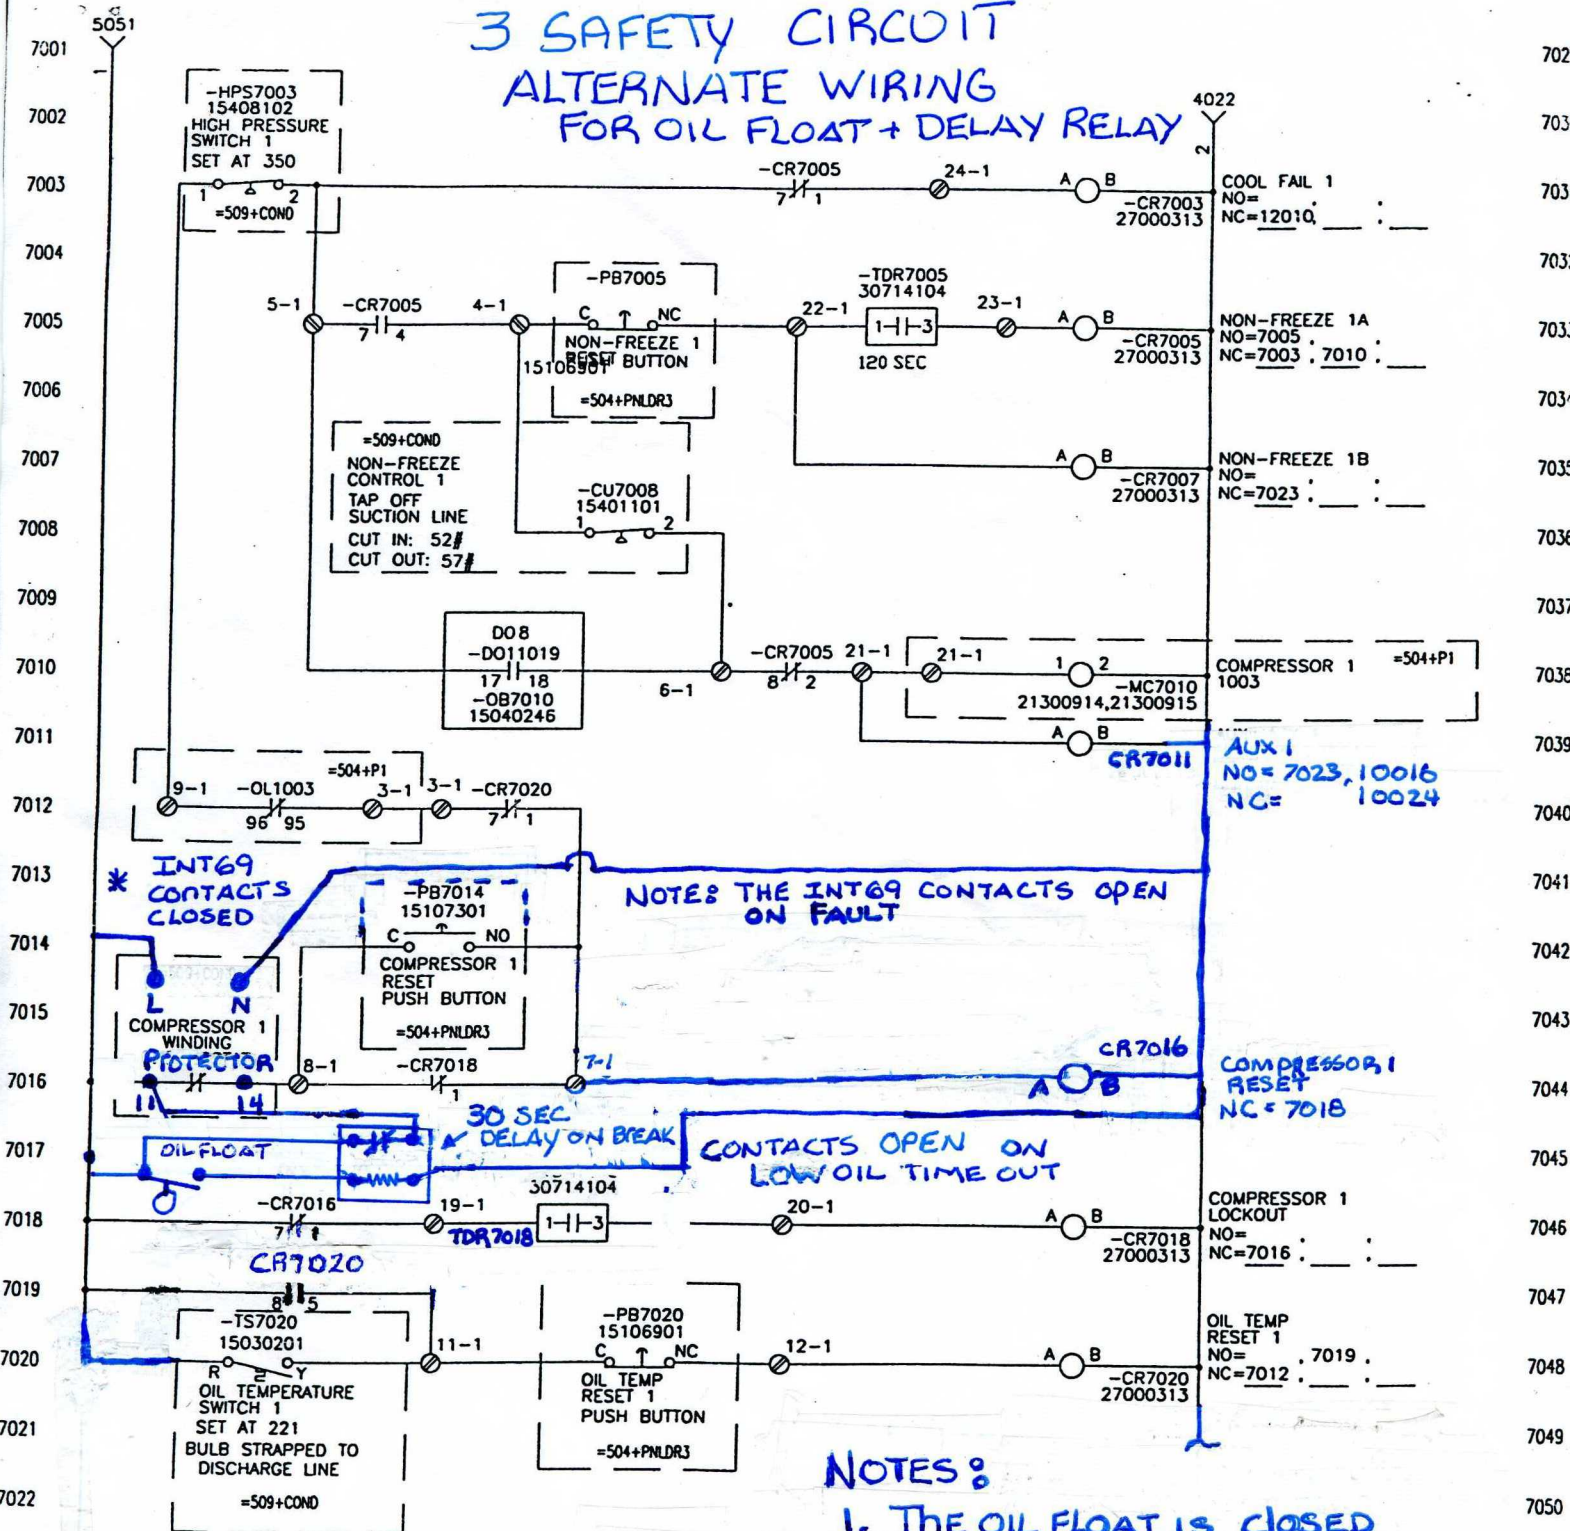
3 SAFETY CIRCUIT
ALTERNATE WIRING
FOR OIL FLOAT + DELAY RELAY

5051
4022
2

7001
7002
7003
7004
7005
7006
7007
7008
7009
7010
7011
7012
7013
7014
7015
7016
7017
7018
7019
7020
7021
7022

702
703
703
7032
7033
7034
7035
7036
7037
7038
7039
7040
7041
7042
7043
7044
7045
7046
7047
7048
7049
7050

-HPS7003
15408102
HIGH PRESSURE SWITCH 1
SET AT 350
1 2
=509+COND

-CR7005
7 1
24-1
A B
-CR7003
27000313
COOL FAIL 1
NO=
NC=12010

-PB7005
-TDR7005
30714104
5-1
-CR7005
7 4
4-1
C NC
NON-FREEZE 1
RESET BUTTON
15106901
=504+PNLDR3
22-1
1 3
120 SEC
23-1
A B
-CR7005
27000313
NON-FREEZE 1A
NO=7005
NC=7003 . 7010

=509+COND
NON-FREEZE CONTROL 1
TAP OFF SUCTION LINE
CUT IN: 52#
CUT OUT: 57#
-CU7008
15401101
1 2
A B
-CR7007
27000313
NON-FREEZE 1B
NO=
NC=7023

DO8
-DO11019
17 18
-OB7010
15040246
6-1
-CR7005
8 2
21-1
21-1
1 2
-MC7010
21300914,21300915
COMPRESSOR 1
1003
=504+P1
A B
CR7011
AUX 1
NO= 7023, 10016
NC= 10024

=504+P1
9-1
-OL1003
96 95
3-1
3-1
-CR7020
7 1

* INT69 CONTACTS CLOSED
-PB7014
15107301
C NO
COMPRESSOR 1 RESET PUSH BUTTON
=504+PNLDR3
NOTE: THE INT69 CONTACTS OPEN ON FAULT

L N
COMPRESSOR 1 WINDING PROTECTOR
11 14
8-1
-CR7018
1
7-1
CR7016
A B
COMPRESSOR 1 RESET
NC = 7018

30 SEC DELAY ON BREAK
OIL FLOAT
CONTACTS OPEN ON LOW OIL TIME OUT

-CR7016
7
19-1
TDR7018
30714104
1 3
20-1
A B
-CR7018
27000313
COMPRESSOR 1 LOCKOUT
NO=
NC=7016

CR7020
8 5
-TS7020
15030201
R Y
OIL TEMPERATURE SWITCH 1
SET AT 221
BULB STRAPPED TO DISCHARGE LINE
=509+COND
11-1
-PB7020
15106901
C NC
OIL TEMP RESET 1 PUSH BUTTON
=504+PNLDR3
12-1
A B
-CR7020
27000313
OIL TEMP RESET 1
NO= . 7019 .
NC=7012

NOTES:
1. THE OIL FLOAT IS CLOSED